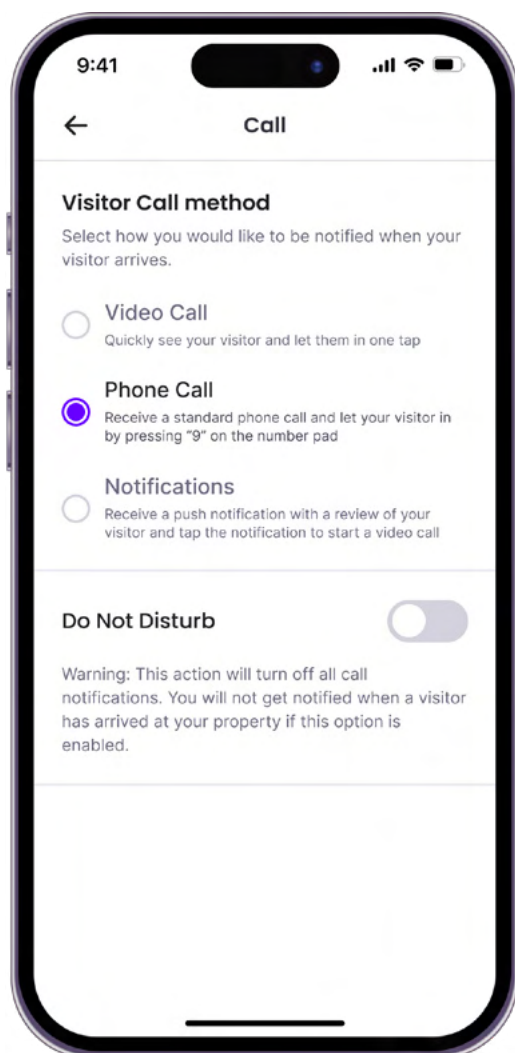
9:41

←

Call

Visitor Call method

Select how you would like to be notified when your visitor arrives.

Video Call
Quickly see your visitor and let them in one tap

Phone Call
Receive a standard phone call and let your visitor in by pressing "9" on the number pad

Notifications
Receive a push notification with a review of your visitor and tap the notification to start a video call

Do Not Disturb

Warning: This action will turn off all call notifications. You will not get notified when a visitor has arrived at your property if this option is enabled.